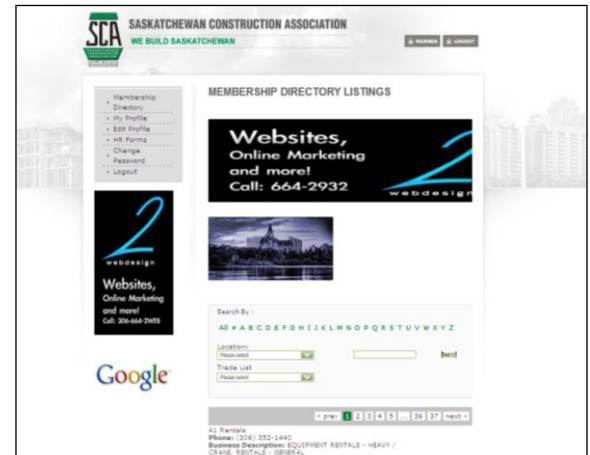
SCA

SASKATCHEWAN CONSTRUCTION ASSOCIATION

WE BUILD SASKATCHEWAN

MEMBER LOGOUT

Membership Directory
My Profile
Edit Profile
HR Forms
Change Password
Logout

2
webdesign
Websites,
Online Marketing
and more!
Call: 306-664-2WEB

Google

MEMBERSHIP DIRECTORY LISTINGS

Websites,
Online Marketing
and more!
Call: 664-2932
2
webdesign

Search By :

All # A B C D E F G H I J K L M N O P Q R S T U V W X Y Z

Location:
Please select

Send

Trade List
Please select

< prev 1 2 3 4 5 ... 36 37 next >

41 Rentals
Phone: (306) 352-1440
Business Description: EQUIPMENT RENTALS - HEAVY / CRANE, RENTALS - GENERAL